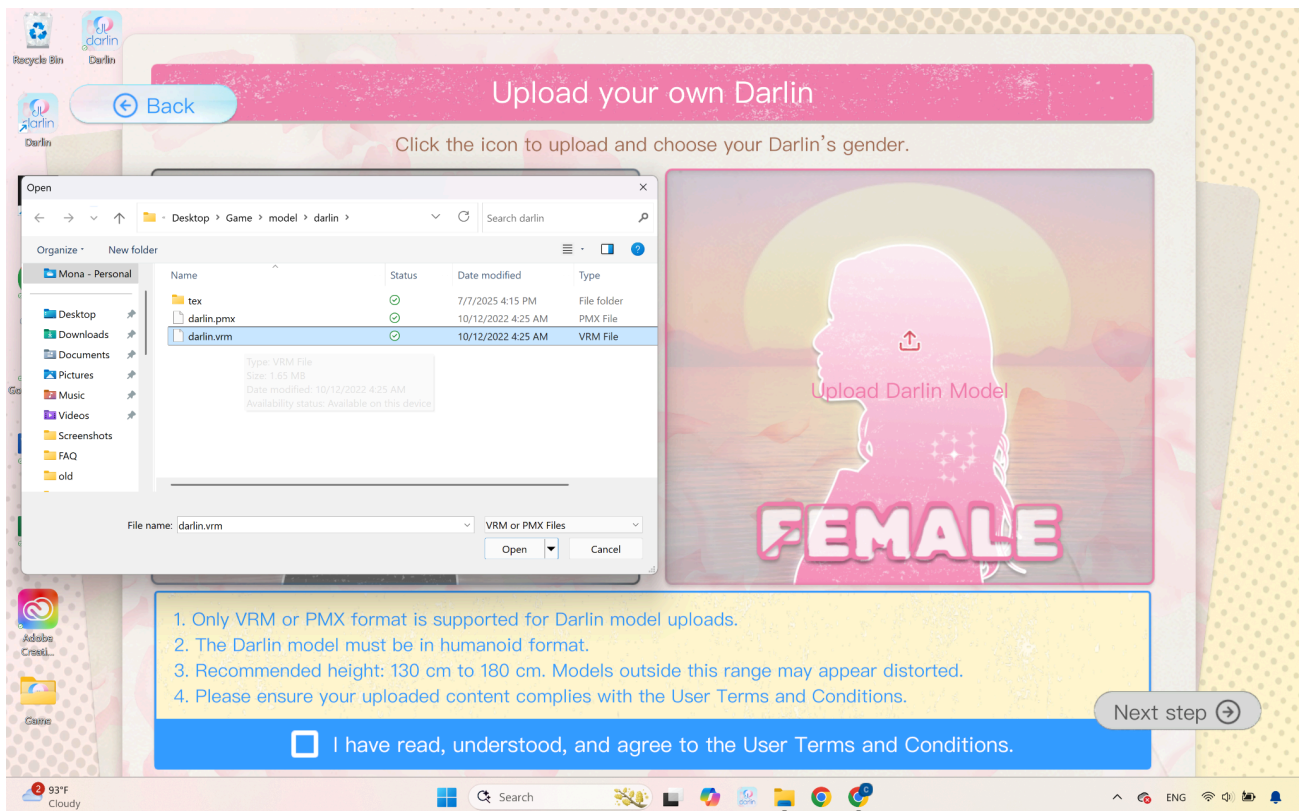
Recycle Bin
darlin
Darlin
darlin
Darlin

Back

Upload your own Darlin

Click the icon to upload and choose your Darlin's gender.

Open
Desktop > Game > model > darlin >
Search darlin
Organize
New folder
Mona - Personal
Desktop
Downloads
Documents
Pictures
Music
Videos
Screenshots
FAQ
old

| Name | Status | Date modified | Type |
|---|---|---|---|
| tex | | 7/7/2025 4:15 PM | File folder |
| darlin.pmx | | 10/12/2022 4:25 AM | PMX File |
| darlin.vrm | | 10/12/2022 4:25 AM | VRM File |

Type: VRM File
Size: 1.65 MB
Date modified: 10/12/2022 4:25 AM
Availability status: Available on this device

File name: darlin.vrm
VRM or PMX Files
Open
Cancel

Upload Darlin Model

FEMALE

1. Only VRM or PMX format is supported for Darlin model uploads.
2. The Darlin model must be in humanoid format.
3. Recommended height: 130 cm to 180 cm. Models outside this range may appear distorted.
4. Please ensure your uploaded content complies with the User Terms and Conditions.

Next step

I have read, understood, and agree to the User Terms and Conditions.

Adobe Creati...
Game

2
93°F
Cloudy
Search
ENG